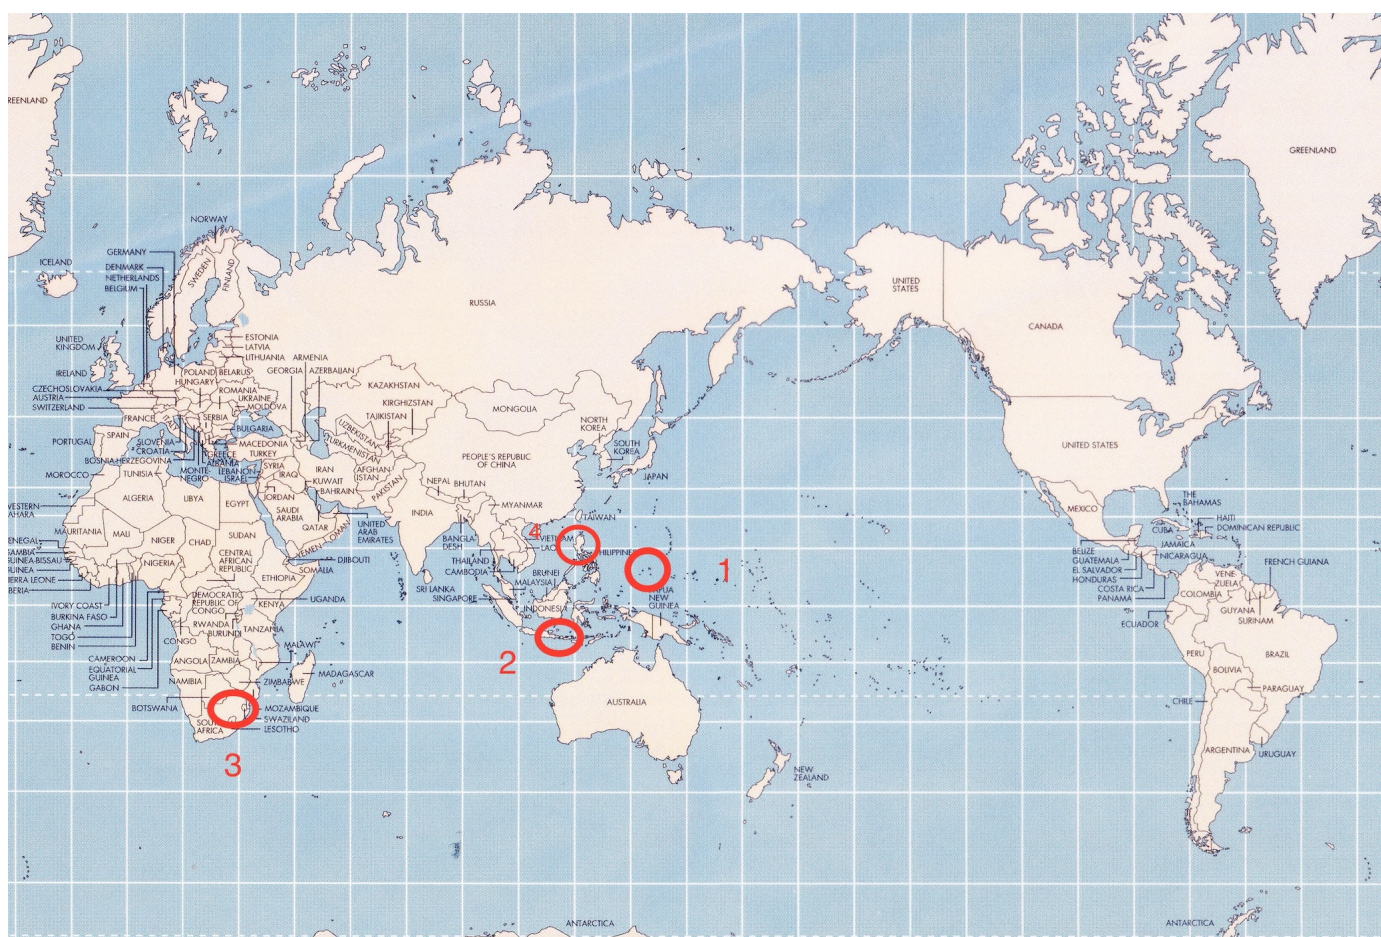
REENLAND
GREENLAND
ICELAND
NORWAY
SWEDEN
FINLAND
GERMANY
DENMARK
NETHERLANDS
BELGIUM
UNITED KINGDOM
IRELAND
CZECHOSLOVAKIA
AUSTRIA
SWITZERLAND
FRANCE
PORTUGAL
SPAIN
ESTONIA
LATVIA
LITHUANIA
POLAND
BELARUS
HUNGARY
ROMANIA
UKRAINE
MOLDOVA
SERBIA
BULGARIA
SLOVENIA
CROATIA
BOSNIA-HERZEGOVINA
MONTENEGRO
MACEDONIA
ALBANIA
GREECE
TURKEY
GEORGIA
ARMENIA
AZERBAIJAN
KAZAKHSTAN
KIRGHIZSTAN
UZBEKISTAN
TURKMENISTAN
TAJIKISTAN
AFGHANISTAN
PAKISTAN
RUSSIA
MONGOLIA
NORTH KOREA
SOUTH KOREA
JAPAN
PEOPLE'S REPUBLIC OF CHINA
NEPAL
BHUTAN
INDIA
BANGLADESH
MYANMAR
TAIWAN
THAILAND
LAOS
VIETNAM
CAMBODIA
PHILIPPINES
BRUNEI
MALAYSIA
SRI LANKA
SINGAPORE
INDONESIA
PAPUA NEW GUINEA
AUSTRALIA
NEW ZEALAND
SYRIA
LEBANON
ISRAEL
IRAQ
IRAN
JORDAN
KUWAIT
BAHRAIN
QATAR
SAUDI ARABIA
UNITED ARAB EMIRATES
OMAN
YEMEN
DJIBOUTI
SOMALIA
ETHIOPIA
MOROCCO
TUNISIA
ALGERIA
LIBYA
EGYPT
WESTERN SAHARA
MAURITANIA
MALI
NIGER
CHAD
SUDAN
SENEGAL
GAMBIA
GUINEA-BISSAU
GUINEA
SIERRA LEONE
LIBERIA
NIGERIA
CENTRAL AFRICAN REPUBLIC
IVORY COAST
BURKINA FASO
GHANA
TOGO
BENIN
CAMEROON
EQUATORIAL GUINEA
GABON
CONGO
DEMOCRATIC REPUBLIC OF CONGO
UGANDA
KENYA
RWANDA
BURUNDI
TANZANIA
MALAWI
ANGOLA
ZAMBIA
NAMIBIA
ZIMBABWE
BOTSWANA
MOZAMBIQUE
MADAGASCAR
SOUTH AFRICA
SWAZILAND
LESOTHO
UNITED STATES
CANADA
UNITED STATES
MEXICO
THE BAHAMAS
CUBA
HAITI
DOMINICAN REPUBLIC
JAMAICA
BELIZE
GUATEMALA
EL SALVADOR
HONDURAS
NICARAGUA
COSTA RICA
PANAMA
VENEZUELA
COLOMBIA
GUYANA
SURINAM
FRENCH GUIANA
ECUADOR
PERU
BRAZIL
BOLIVIA
PARAGUAY
CHILE
ARGENTINA
URUGUAY
ANTARCTICA
ANTARCTICA
1
2
3
4